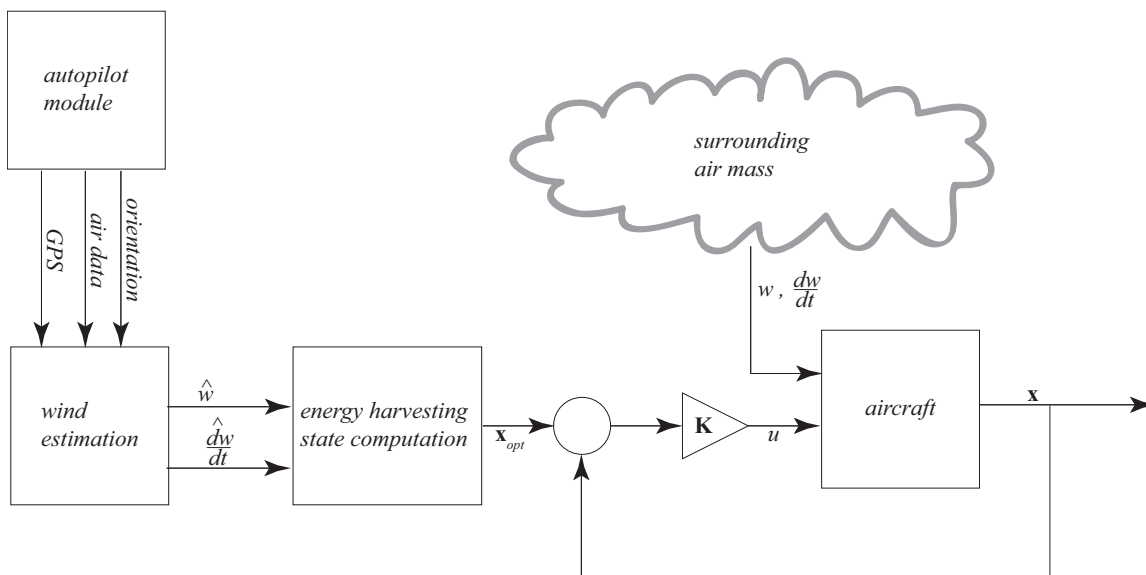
autopilot module

GPS

air data

orientation

surrounding air mass

$w$, $\frac{dw}{dt}$

wind estimation

$\hat{w}$

$\frac{\hat{dw}}{dt}$

energy harvesting state computation

$\mathbf{x}_{opt}$

$\mathbf{K}$

$u$

aircraft

$\mathbf{x}$